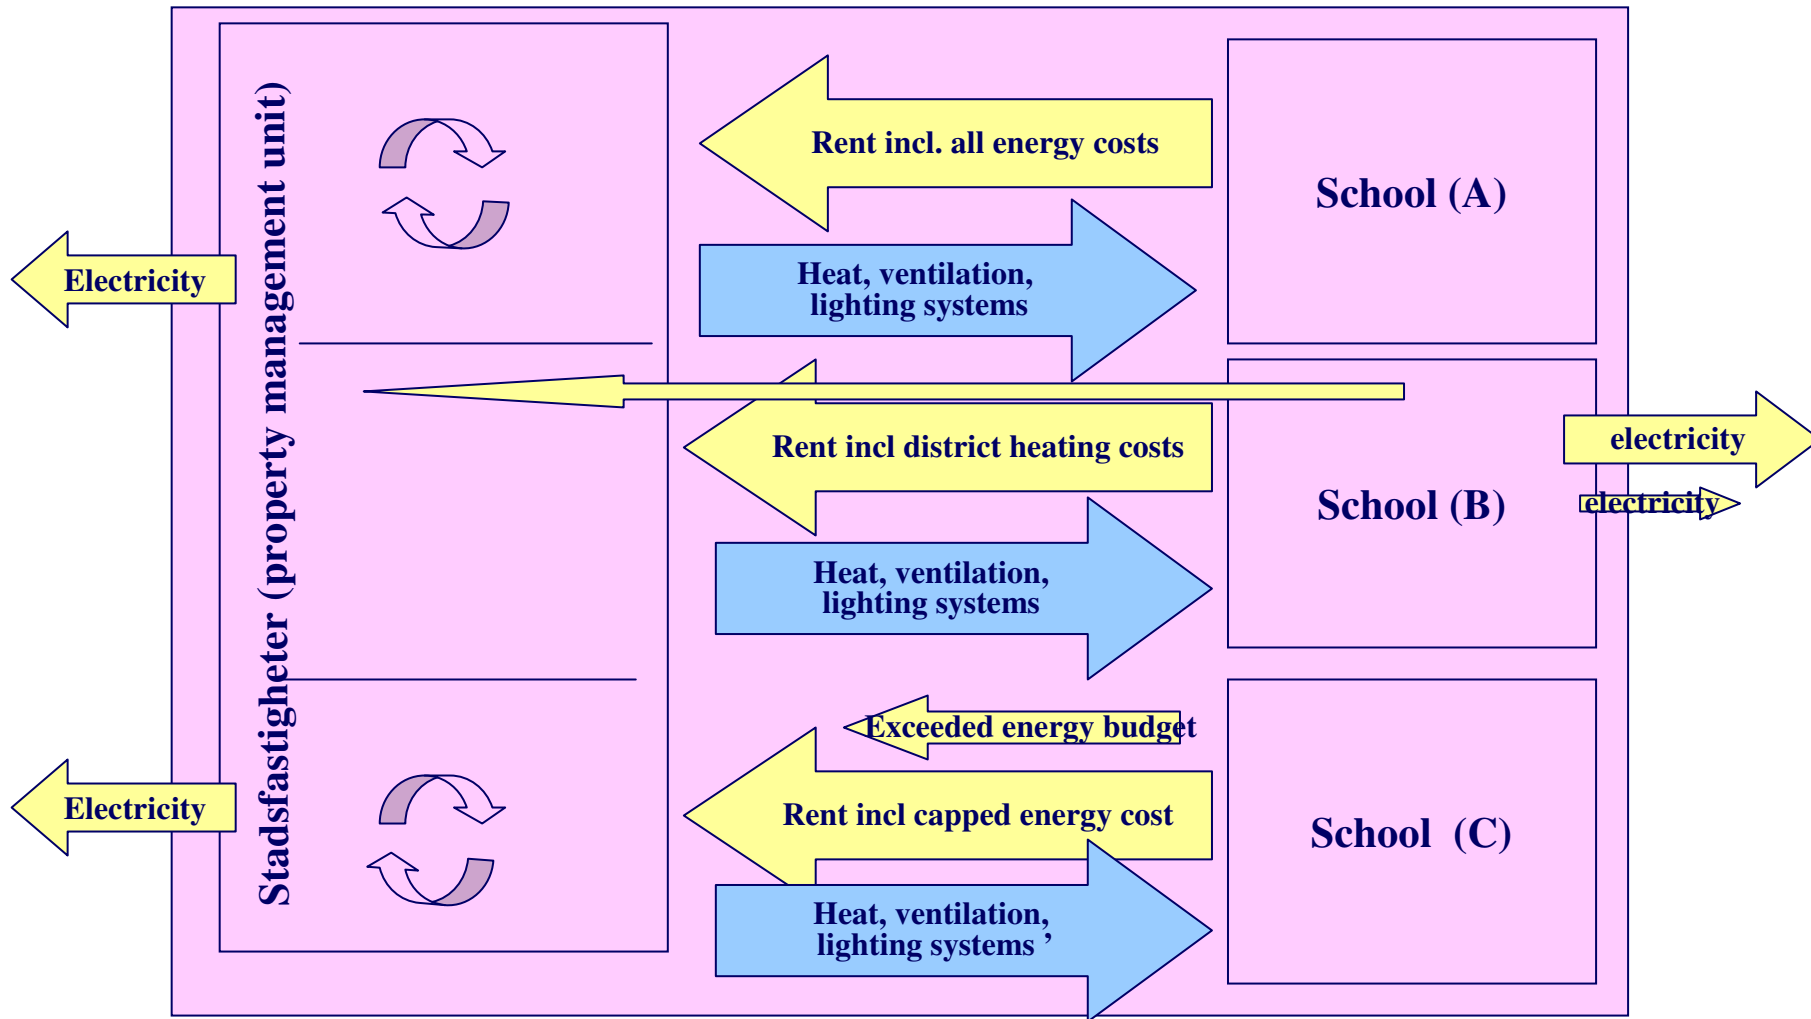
Stadsfastigheter (property management unit)

Electricity

Electricity

Rent incl. all energy costs

Heat, ventilation, lighting systems

School (A)

Rent incl district heating costs

Heat, ventilation, lighting systems

School (B)

electricity

electricity

Exceeded energy budget

Rent incl capped energy cost

Heat, ventilation, lighting systems ’

School (C)